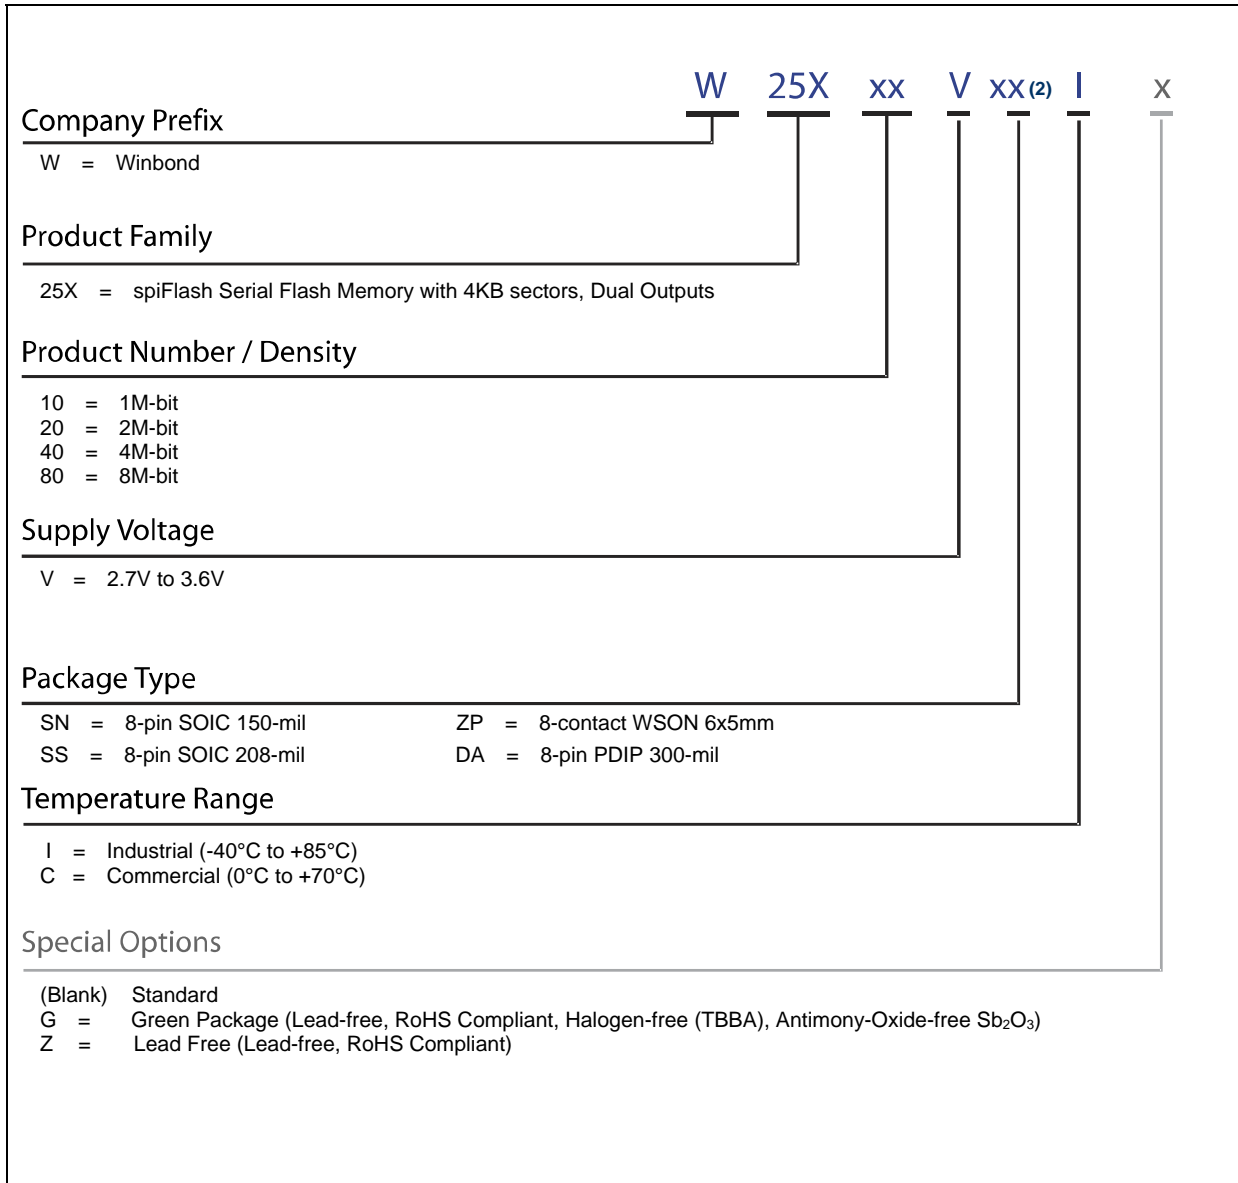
W 25X xx V xx(2) I x

Company Prefix

W = Winbond

Product Family

25X = spiFlash Serial Flash Memory with 4KB sectors, Dual Outputs

Product Number / Density

10 = 1M-bit
20 = 2M-bit
40 = 4M-bit
80 = 8M-bit

Supply Voltage

V = 2.7V to 3.6V

Package Type

SN = 8-pin SOIC 150-mil
SS = 8-pin SOIC 208-mil

ZP = 8-contact WSON 6x5mm
DA = 8-pin PDIP 300-mil

Temperature Range

I = Industrial (-40°C to +85°C)
C = Commercial (0°C to +70°C)

Special Options

(Blank) Standard
G = Green Package (Lead-free, RoHS Compliant, Halogen-free (TBBA), Antimony-Oxide-free $Sb_2O_3$)
Z = Lead Free (Lead-free, RoHS Compliant)